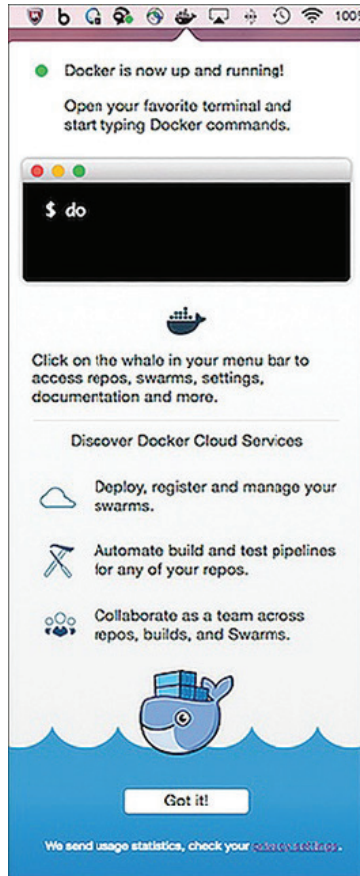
100

Docker is now up and running!

Open your favorite terminal and start typing Docker commands.

$ do

Click on the whale in your menu bar to access repos, swarms, settings, documentation and more.

Discover Docker Cloud Services

Deploy, register and manage your swarms.

Automate build and test pipelines for any of your repos.

Collaborate as a team across repos, builds, and Swarms.

Got it!

We send usage statistics, check your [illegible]